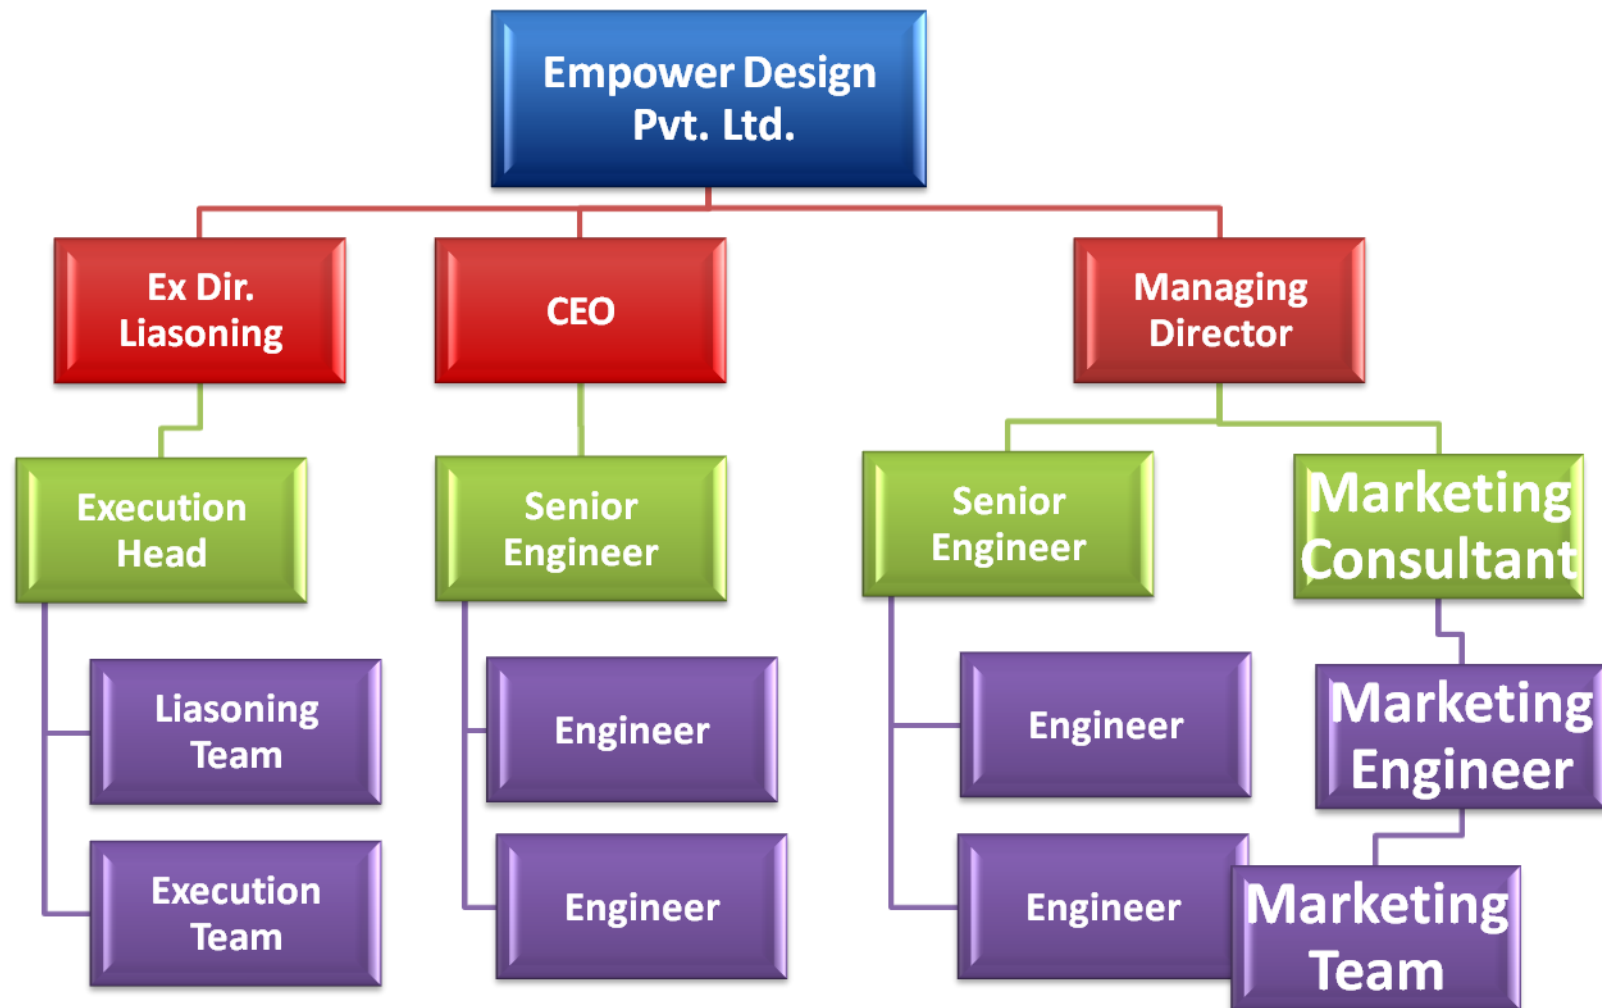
Empower Design Pvt. Ltd.

Ex Dir. Liasoning

CEO

Managing Director

Execution Head

Senior Engineer

Senior Engineer

Marketing Consultant

Liasoning Team

Execution Team

Engineer

Engineer

Engineer

Engineer

Marketing Engineer

Marketing Team